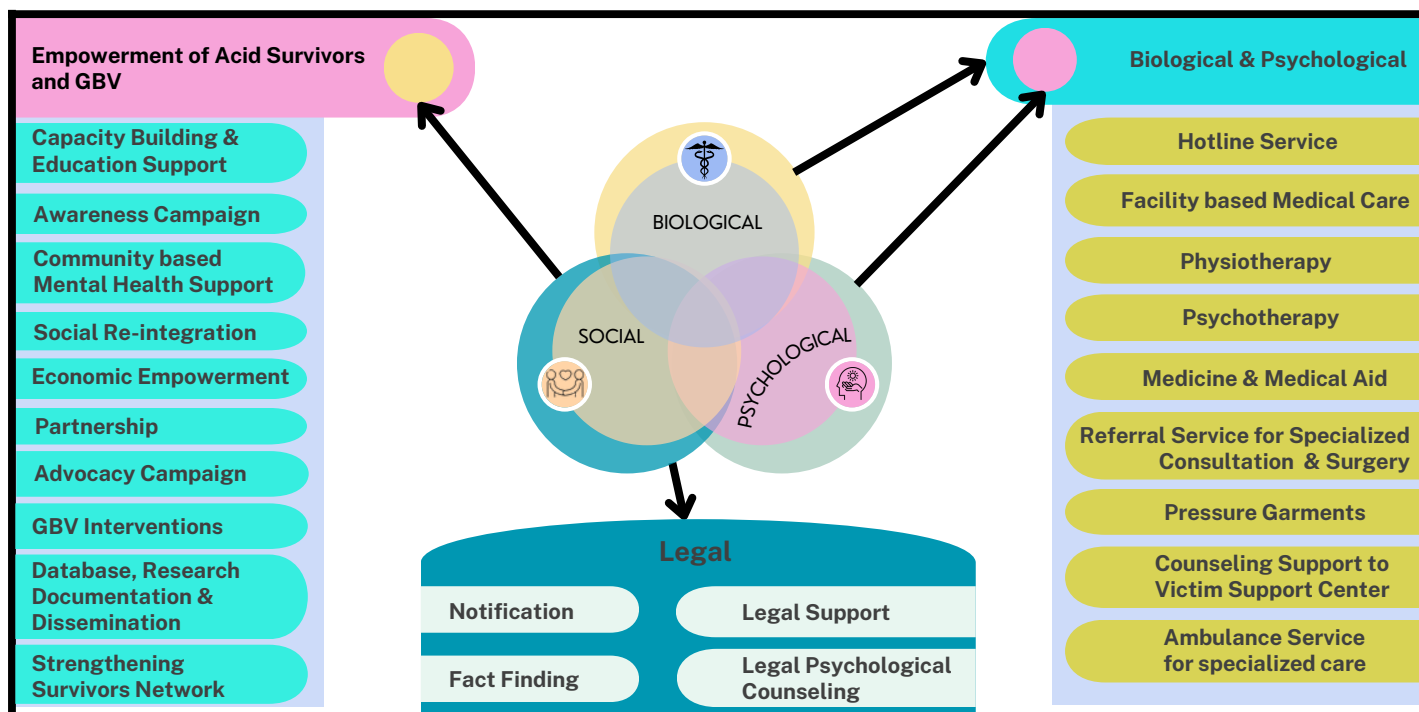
Empowerment of Acid Survivors and GBV

Capacity Building & Education Support

Awareness Campaign

Community based Mental Health Support

Social Re-integration

Economic Empowerment

Partnership

Advocacy Campaign

GBV Interventions

Database, Research Documentation & Dissemination

Strengthening Survivors Network

BIOLOGICAL

SOCIAL

PSYCHOLOGICAL

Biological & Psychological

Hotline Service

Facility based Medical Care

Physiotherapy

Psychotherapy

Medicine & Medical Aid

Referral Service for Specialized Consultation & Surgery

Pressure Garments

Counseling Support to Victim Support Center

Ambulance Service for specialized care

Legal

Notification

Legal Support

Fact Finding

Legal Psychological Counseling